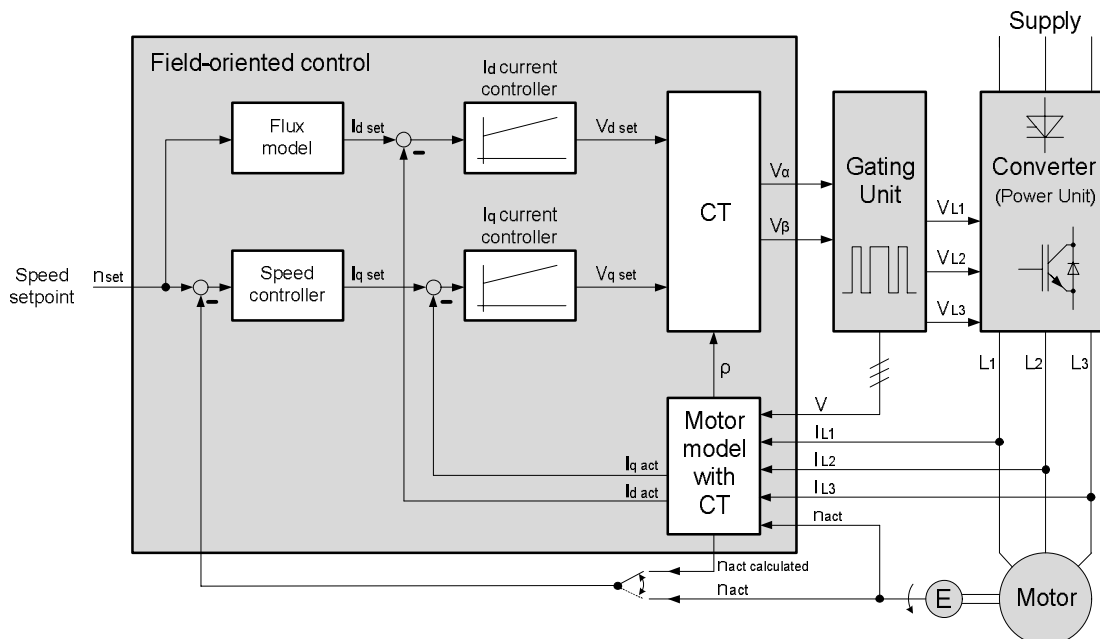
Supply

Field-oriented control

$I_d$ current controller

Flux model

$I_{d\ set}$

$V_{d\ set}$

CT

$V_\alpha$

$V_\beta$

Gating Unit

Converter (Power Unit)

$V_{L1}$

$V_{L2}$

$V_{L3}$

$I_q$ current controller

Speed setpoint

$n_{set}$

Speed controller

$I_{q\ set}$

$V_{q\ set}$

ρ

$L_1$ $L_2$ $L_3$

V

$I_{L1}$

$I_{L2}$

$I_{L3}$

Motor model with CT

$I_{q\ act}$

$I_{d\ act}$

$n_{act}$

$n_{act\ calculated}$

$n_{act}$

E

Motor